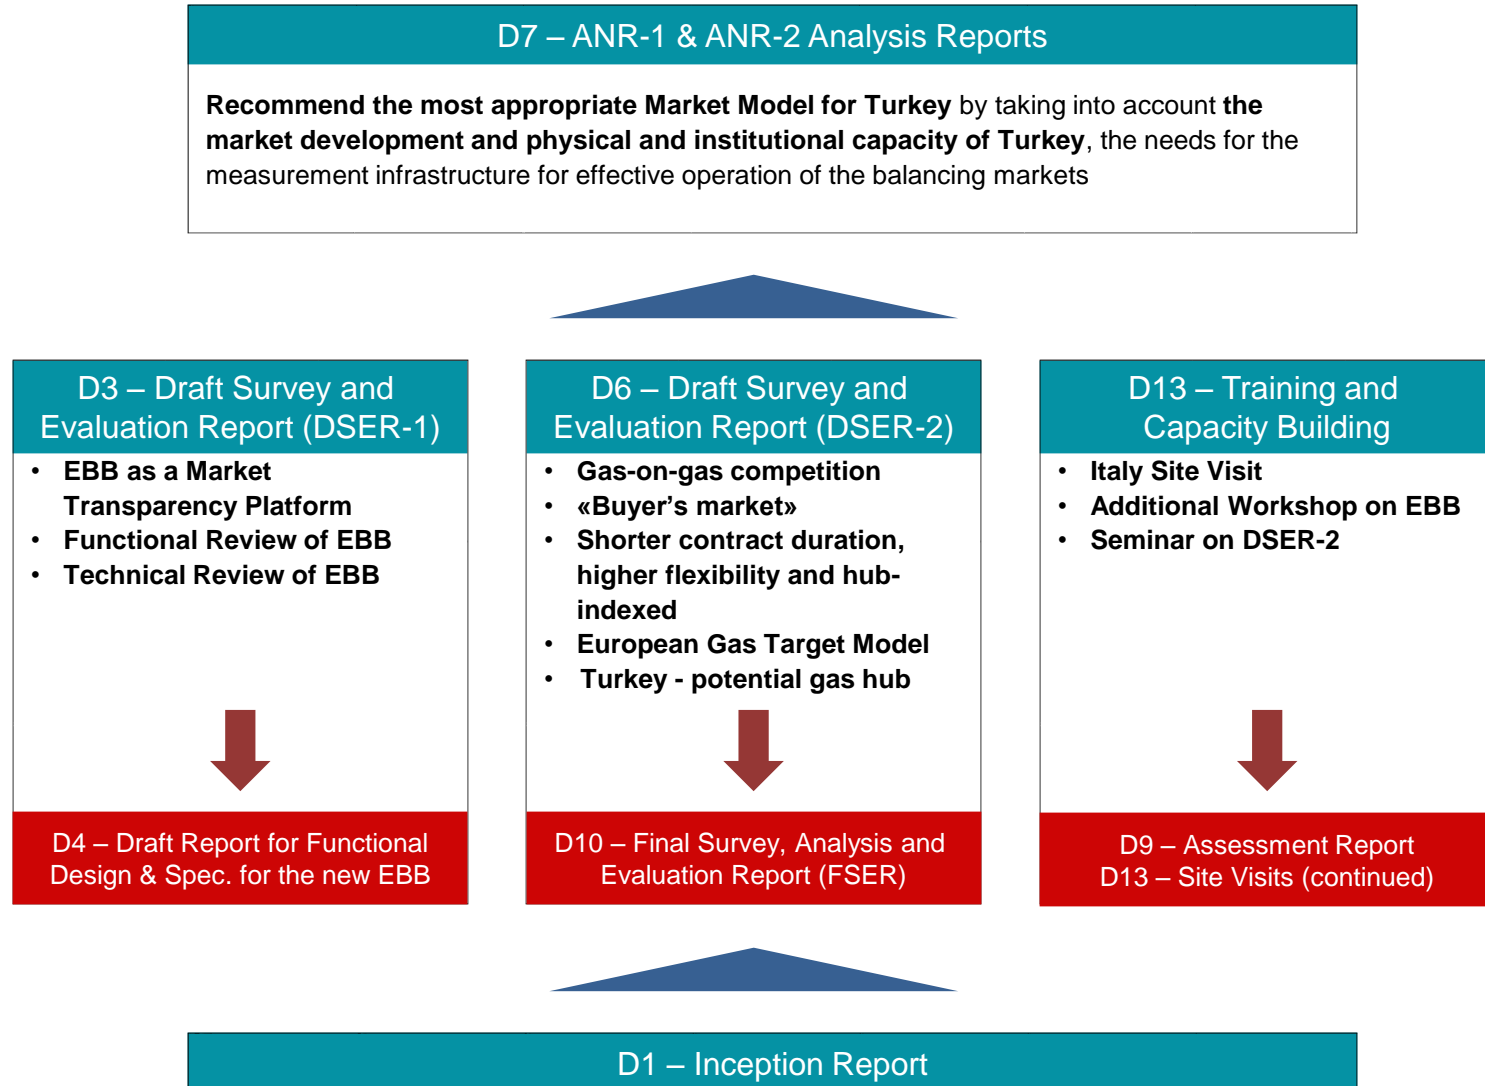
D7 – ANR-1 & ANR-2 Analysis Reports

**Recommend the most appropriate Market Model for Turkey** by taking into account **the market development and physical and institutional capacity of Turkey**, the needs for the measurement infrastructure for effective operation of the balancing markets

D3 – Draft Survey and Evaluation Report (DSER-1)

- EBB as a Market Transparency Platform
- Functional Review of EBB
- Technical Review of EBB

D4 – Draft Report for Functional Design & Spec. for the new EBB

D6 – Draft Survey and Evaluation Report (DSER-2)

- Gas-on-gas competition
- «Buyer's market»
- Shorter contract duration, higher flexibility and hub-indexed
- European Gas Target Model
- Turkey - potential gas hub

D10 – Final Survey, Analysis and Evaluation Report (FSER)

D13 – Training and Capacity Building

- Italy Site Visit
- Additional Workshop on EBB
- Seminar on DSER-2

D9 – Assessment Report
D13 – Site Visits (continued)

D1 – Inception Report